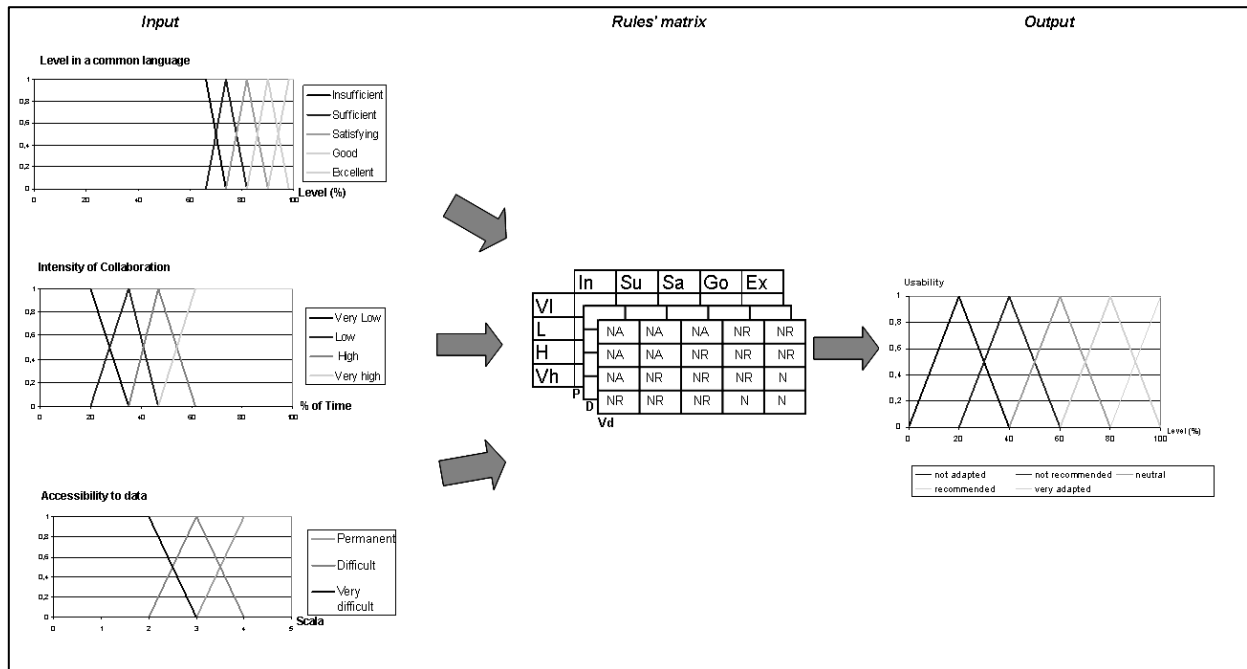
Input

Rules' matrix

Output

Level in a common language

1
0,8
0,6
0,4
0,2
0
0 20 40 60 80 100

Insufficient
Sufficient
Satisfying
Good
Excellent

Level (%)

Intensity of Collaboration

1
0,8
0,6
0,4
0,2
0
0 20 40 60 80 100

Very Low
Low
High
Very high

% of Time

Accessibility to data

1
0,8
0,6
0,4
0,2
0
0 1 2 3 4 5

Permanent
Difficult
Very difficult

Scala

| | In | Su | Sa | Go | Ex |
|---|---|---|---|---|---|
| Vl | | | | | |
| L | NA | NA | NA | NR | NR |
| H | NA | NA | NR | NR | NR |
| Vh | NA | NR | NR | NR | N |
| | NR | NR | NR | N | N |

P
D
Vd

Usability

1
0,8
0,6
0,4
0,2
0
0 20 40 60 80 100

Level (%)

not adapted
not recommended
neutral
recommended
very adapted